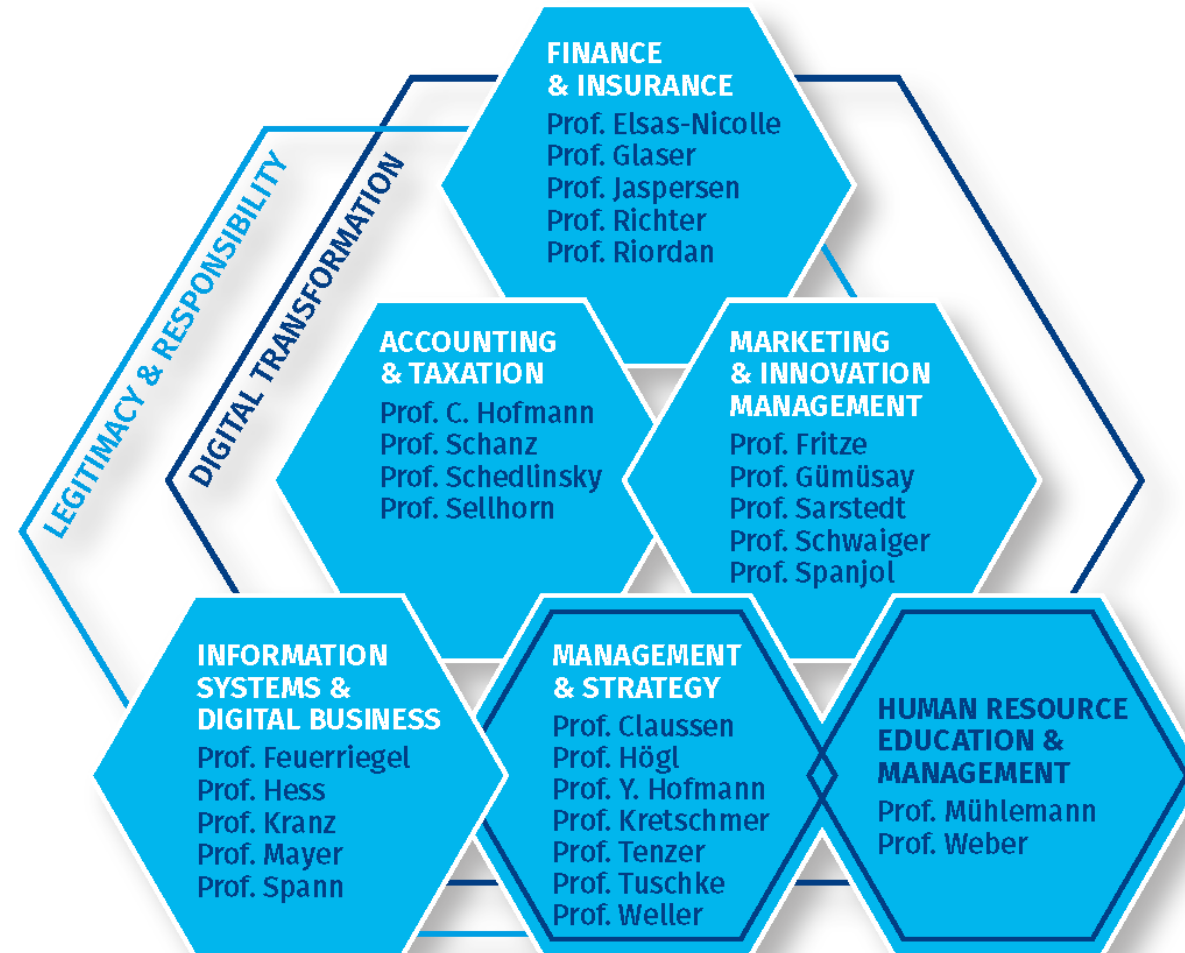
FINANCE & INSURANCE
Prof. Elsas-Nicolle
Prof. Glaser
Prof. Jaspersen
Prof. Richter
Prof. Riordan

LEGITIMACY & RESPONSIBILITY

DIGITAL TRANSFORMATION

ACCOUNTING & TAXATION
Prof. C. Hofmann
Prof. Schanz
Prof. Schedlinsky
Prof. Sellhorn

MARKETING & INNOVATION MANAGEMENT
Prof. Fritze
Prof. Gümüsay
Prof. Sarstedt
Prof. Schwaiger
Prof. Spanjol

INFORMATION SYSTEMS & DIGITAL BUSINESS
Prof. Feuerriegel
Prof. Hess
Prof. Kranz
Prof. Mayer
Prof. Spann

MANAGEMENT & STRATEGY
Prof. Claussen
Prof. Högl
Prof. Y. Hofmann
Prof. Kretschmer
Prof. Tenzer
Prof. Tuschke
Prof. Weller

HUMAN RESOURCE EDUCATION & MANAGEMENT
Prof. Mühlemann
Prof. Weber